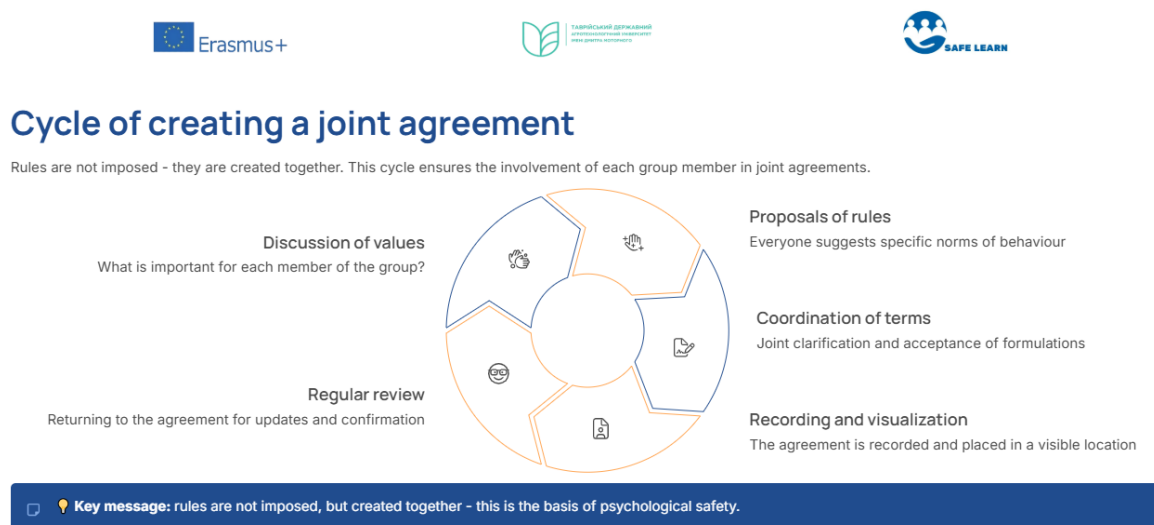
Erasmus+

ТАВРІЙСЬКИЙ ДЕРЖАВНИЙ АГРОТЕХНОЛОГІЧНИЙ УНІВЕРСИТЕТ ІМЕНІ ДМИТРА МОТОРНОГО

SAFE LEARN

Cycle of creating a joint agreement

Rules are not imposed - they are created together. This cycle ensures the involvement of each group member in joint agreements.

Discussion of values
What is important for each member of the group?

Proposals of rules
Everyone suggests specific norms of behaviour

Coordination of terms
Joint clarification and acceptance of formulations

Regular review
Returning to the agreement for updates and confirmation

Recording and visualization
The agreement is recorded and placed in a visible location

Key message: rules are not imposed, but created together - this is the basis of psychological safety.